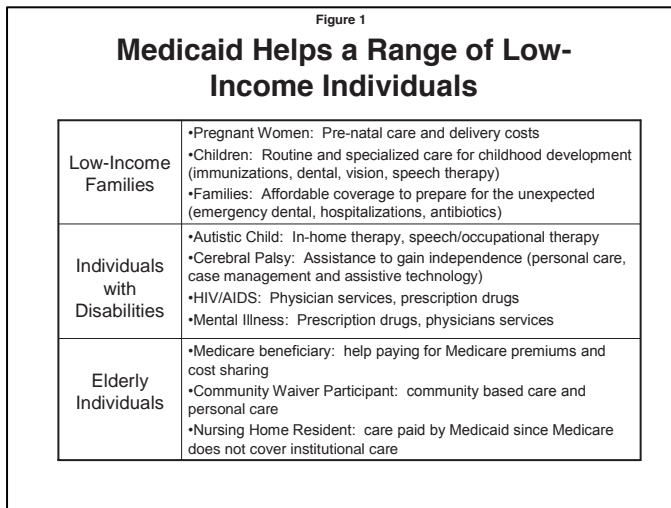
Figure 1

**Medicaid Helps a Range of Low-Income Individuals**

| | |
|---|---|
| Low-Income Families | •Pregnant Women: Pre-natal care and delivery costs •Children: Routine and specialized care for childhood development (immunizations, dental, vision, speech therapy) •Families: Affordable coverage to prepare for the unexpected (emergency dental, hospitalizations, antibiotics) |
| Individuals with Disabilities | •Autistic Child: In-home therapy, speech/occupational therapy •Cerebral Palsy: Assistance to gain independence (personal care, case management and assistive technology) •HIV/AIDS: Physician services, prescription drugs •Mental Illness: Prescription drugs, physicians services |
| Elderly Individuals | •Medicare beneficiary: help paying for Medicare premiums and cost sharing •Community Waiver Participant: community based care and personal care •Nursing Home Resident: care paid by Medicaid since Medicare does not cover institutional care |